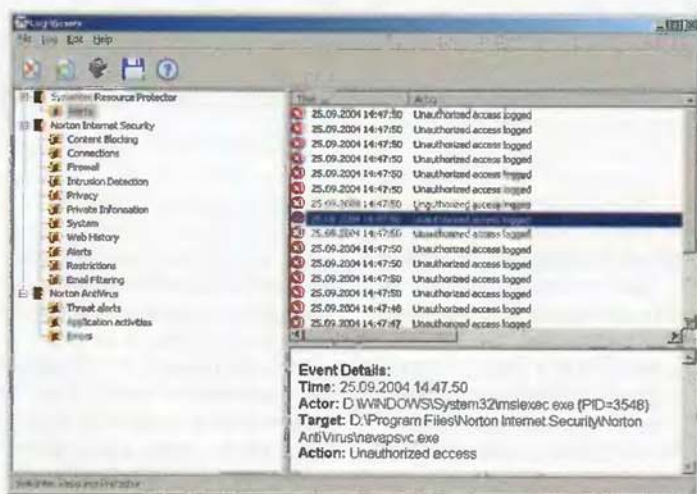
LogViewer
File View Edit Help

Symantec Resource Protector
Alerts
Norton Internet Security
Content Blocking
Connections
Firewall
Intrusion Detection
Privacy
Private Information
System
Web History
Alerts
Restrictions
Email Filtering
Norton AntiVirus
Threat alerts
Application activities
Errors

| Time | Action |
|---|---|
| 25.09.2004 14:47:50 | Unauthorized access logged |
| 25.09.2004 14:47:50 | Unauthorized access logged |
| 25.09.2004 14:47:50 | Unauthorized access logged |
| 25.09.2004 14:47:50 | Unauthorized access logged |
| 25.09.2004 14:47:50 | Unauthorized access logged |
| 25.09.2004 14:47:50 | Unauthorized access logged |
| 25.09.2004 14:47:50 | Unauthorized access logged |
| 25.09.2004 14:47:50 | Unauthorized access logged |
| 25.09.2004 14:47:50 | Unauthorized access logged |
| 25.09.2004 14:47:50 | Unauthorized access logged |
| 25.09.2004 14:47:50 | Unauthorized access logged |
| 25.09.2004 14:47:50 | Unauthorized access logged |
| 25.09.2004 14:47:50 | Unauthorized access logged |
| 25.09.2004 14:47:48 | Unauthorized access logged |
| 25.09.2004 14:47:47 | Unauthorized access logged |

Event Details:
Time: 25.09.2004 14:47:50
Actor: D:\WINDOWS\System32\msiexec.exe (PID=3548)
Target: D:\Program Files\Norton Internet Security\Norton AntiVirus\navapsvc.exe
Action: Unauthorized access

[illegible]